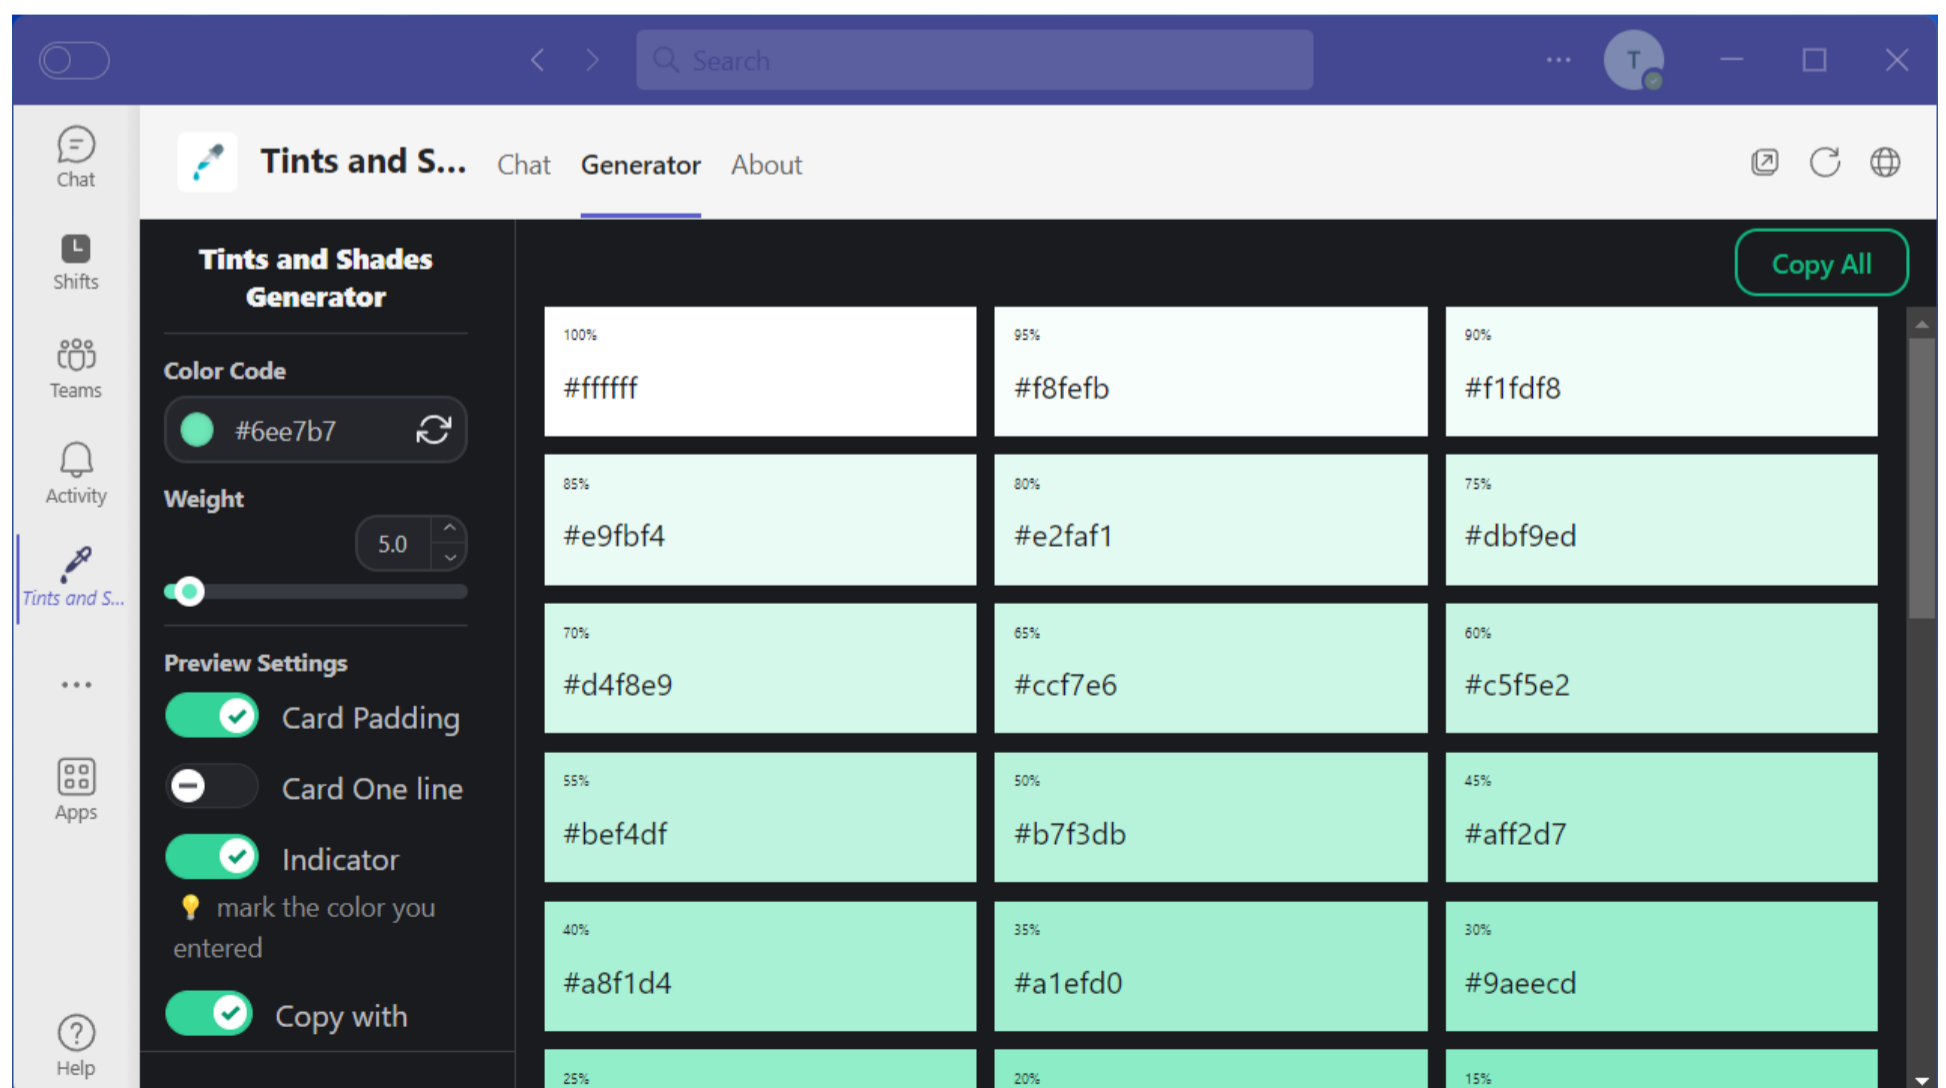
Search

T

Chat

Shifts

Teams

Activity

Tints and S...

...

Apps

Help

Tints and S...

Chat

Generator

About

Tints and Shades Generator

Color Code

#6ee7b7

Weight

5.0

Preview Settings

Card Padding

Card One line

Indicator

💡 mark the color you entered

Copy with

Copy All

| | | |
|---|---|---|
| 100% #ffffff | 95% #f8fefb | 90% #f1fdf8 |
| 85% #e9fbf4 | 80% #e2faf1 | 75% #dbf9ed |
| 70% #d4f8e9 | 65% #ccf7e6 | 60% #c5f5e2 |
| 55% #bef4df | 50% #b7f3db | 45% #aff2d7 |
| 40% #a8f1d4 | 35% #a1efd0 | 30% #9aeecd |
| 25% | 20% | 15% |